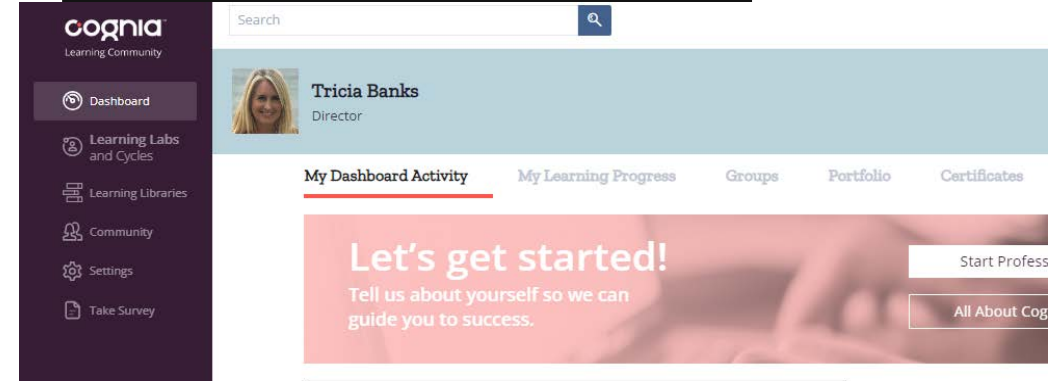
cognia
Learning Community

Dashboard
Learning Labs and Cycles
Learning Libraries
Community
Settings
Take Survey

Search

Tricia Banks
Director

My Dashboard Activity
My Learning Progress
Groups
Portfolio
Certificates

Let's get started!
Tell us about yourself so we can guide you to success.

Start Profess
All About Cog